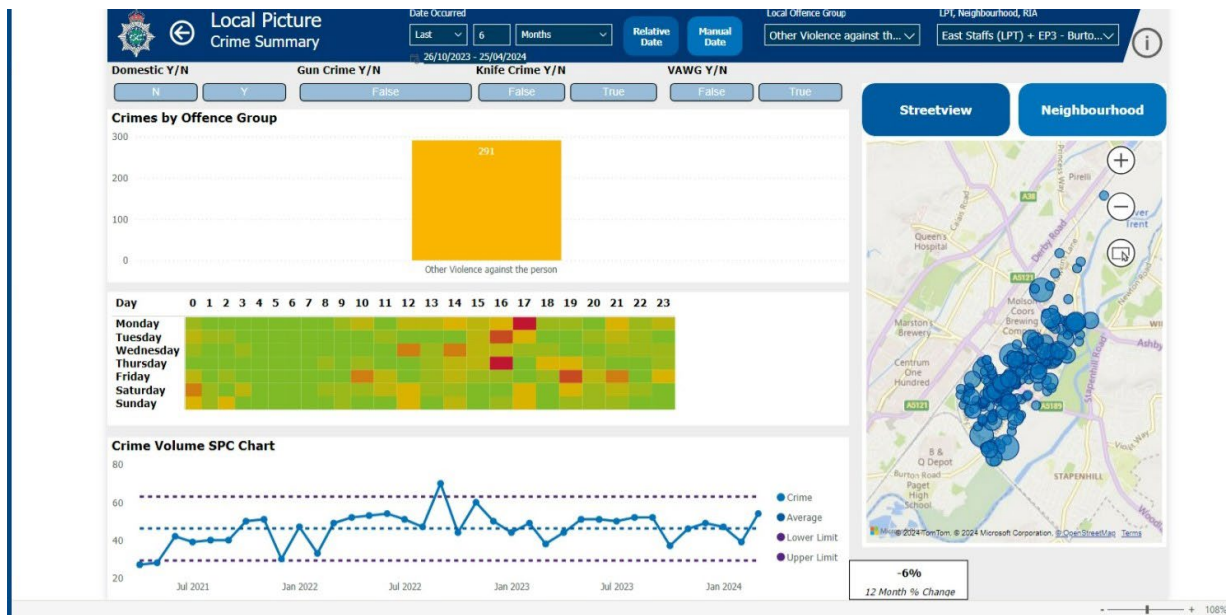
Local Picture
Crime Summary

Date Occurred
Last
6
Months
Relative Date
Manual Date
26/10/2023 - 25/04/2024

Local Offence Group
Other Violence against th...

LPT, Neighbourhood, RIA
East Staffs (LPT) + EP3 - Burto...

Domestic Y/N
N
Y
Gun Crime Y/N
False
Knife Crime Y/N
False
True
VAWG Y/N
False
True

Streetview
Neighbourhood

Crimes by Offence Group
300
200
100
0
291
Other Violence against the person

Day 0 1 2 3 4 5 6 7 8 9 10 11 12 13 14 15 16 17 18 19 20 21 22 23
Monday
Tuesday
Wednesday
Thursday
Friday
Saturday
Sunday

Crime Volume SPC Chart
80
60
40
20
Jul 2021
Jan 2022
Jul 2022
Jan 2023
Jul 2023
Jan 2024
Crime
Average
Lower Limit
Upper Limit

Queen's Hospital
Derby Road
Princess Way
Pirelli
A38
Trent
A5121
Molson Coors Brewing Company
Marston's Brewery
Centrum One Hundred
A5121
A5189
Ashby
Stapenhill Road
B & Q Depot
Burton Road Paget High School
STAPENHILL
© 2024 TomTom, © 2024 Microsoft Corporation, © OpenStreetMap Terms

-6%
12 Month % Change

108%